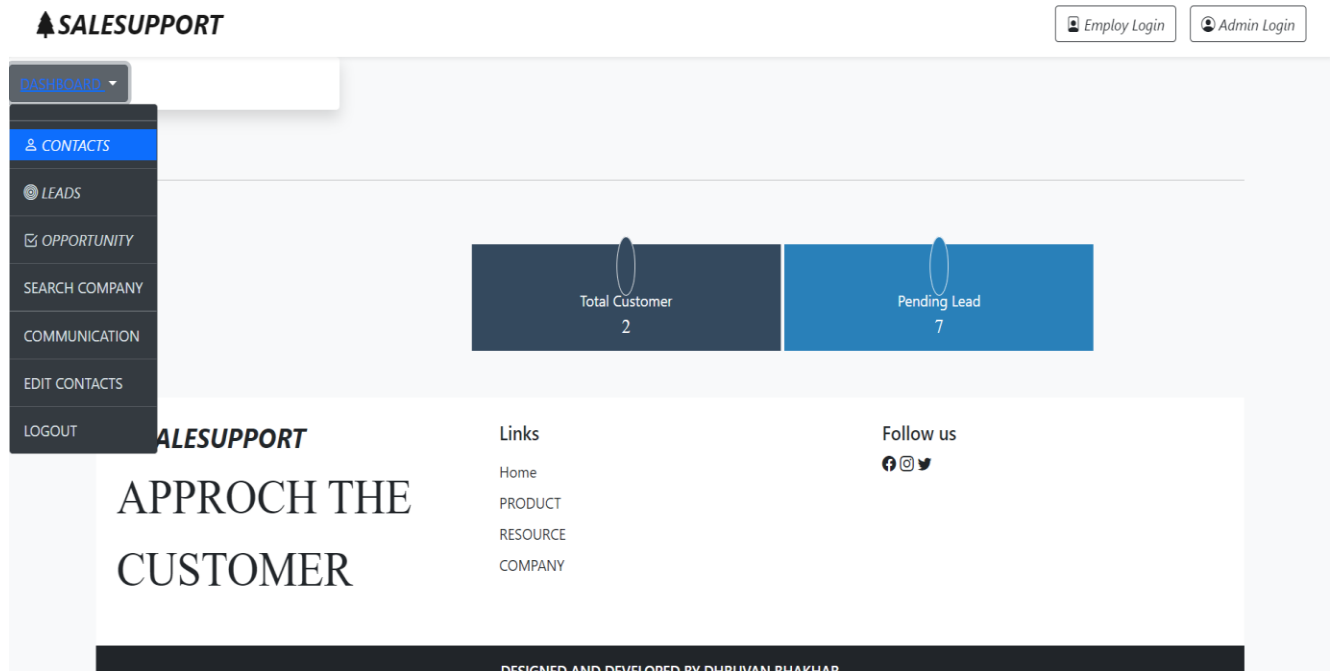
SALESUPPORT

Employ Login

Admin Login

DASHBOARD

CONTACTS

LEADS

OPPORTUNITY

SEARCH COMPANY

COMMUNICATION

EDIT CONTACTS

LOGOUT

Total Customer
2

Pending Lead
7

ALESUPPORT

APPROCH THE CUSTOMER

Links

Home

PRODUCT

RESOURCE

COMPANY

Follow us

DESIGNED AND DEVELOPED BY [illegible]